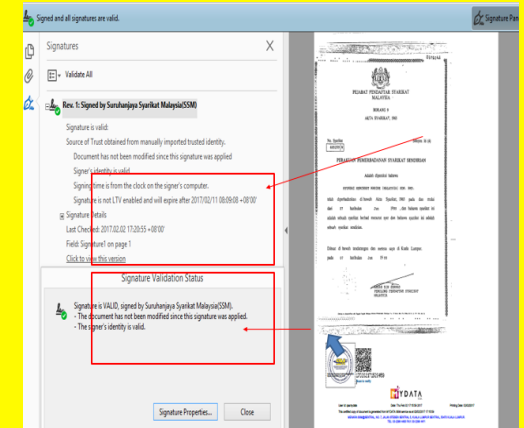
Signed and all signatures are valid.

Signature Pan

Signatures

Validate All

Rev. 1: Signed by Suruhanjaya Syarikat Malaysia(SSM)

Signature is valid:

Source of Trust obtained from manually imported trusted identity.

Document has not been modified since this signature was applied

Signer's identity is valid.

Signing time is from the clock on the signer's computer.

Signature is not LTV enabled and will expire after 2017/02/11 08:09:08 +08'00'

Signature Details

Last Checked: 2017.02.02 17:20:55 +08'00'

Field: Signature1 on page 1

Click to view this version

Signature Validation Status

Signature is VALID, signed by Suruhanjaya Syarikat Malaysia(SSM).
- The document has not been modified since this signature was applied.
- The signer's identity is valid.

Signature Properties...

Close

PEJABAT PENDAFTAR SYARIKAT MALAYSIA

BORANG 9

AKTA SYARIKAT, 1965

PERAKUAN PEMERBADANAN SYARIKAT SENDIRIAN

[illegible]

MYDATA